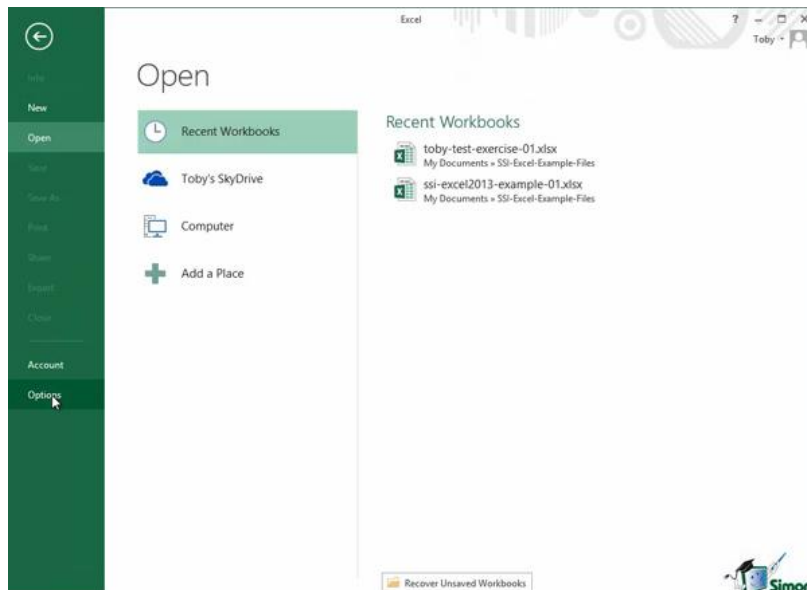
Excel

Toby

Info
New
Open
Save
Save As
Print
Share
Export
Close

Account
Options

Open

Recent Workbooks
Toby's SkyDrive
Computer
Add a Place

Recent Workbooks

toby-test-exercise-01.xlsx
My Documents » SSI-Excel-Example-Files

ssi-excel2013-example-01.xlsx
My Documents » SSI-Excel-Example-Files

Recover Unsaved Workbooks

Simo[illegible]